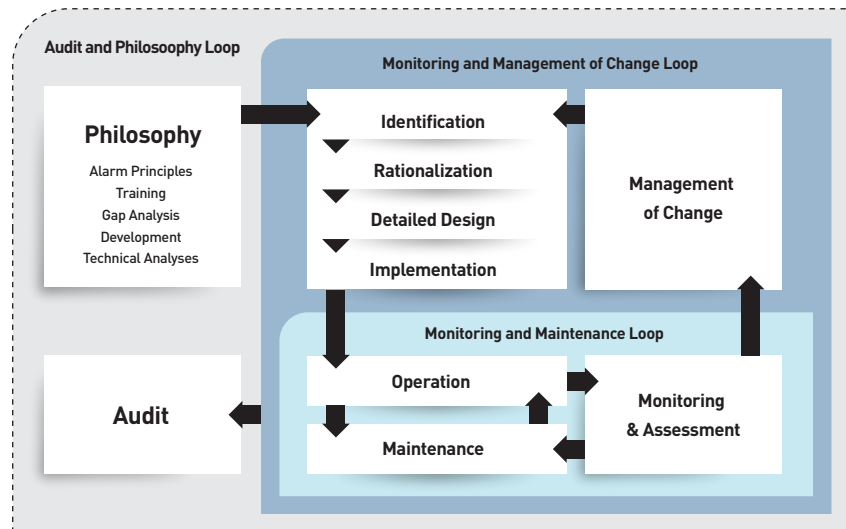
Audit and Philosoophy Loop

Monitoring and Management of Change Loop

Philosophy

Alarm Principles
Training
Gap Analysis
Development
Technical Analyses

Identification

Rationalization

Detailed Design

Implementation

Management of Change

Monitoring and Maintenance Loop

Operation

Maintenance

Monitoring & Assessment

Audit